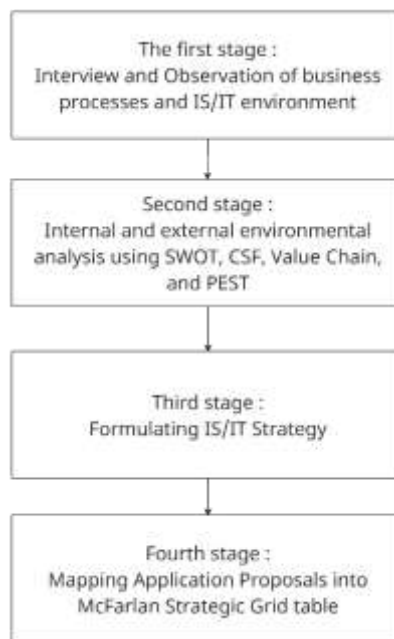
The first stage :
Interview and Observation of business processes and IS/IT environment

Second stage :
Internal and external environmental analysis using SWOT, CSF, Value Chain, and PEST

Third stage :
Formulating IS/IT Strategy

Fourth stage :
Mapping Application Proposals into McFarlan Strategic Grid table